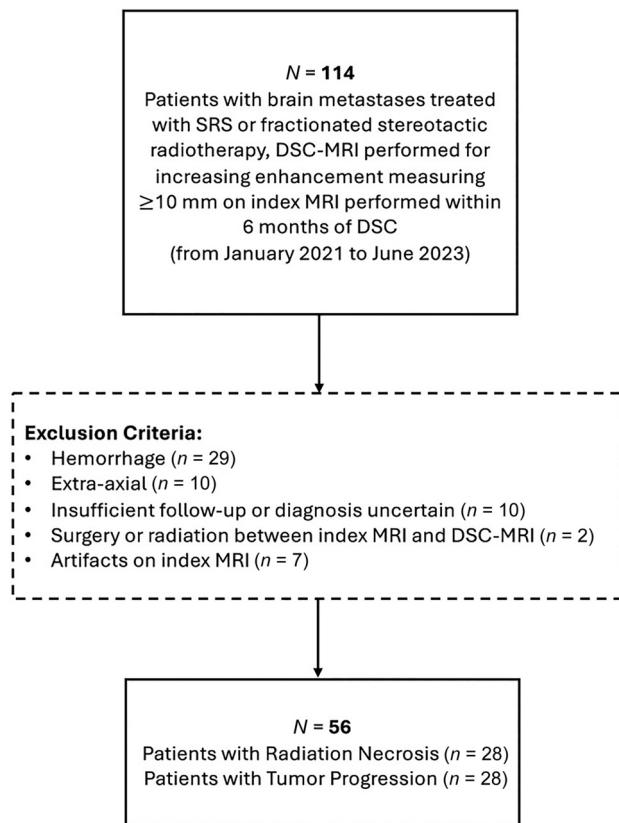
$N$ = **114**
Patients with brain metastases treated with SRS or fractionated stereotactic radiotherapy, DSC-MRI performed for increasing enhancement measuring $\geq$10 mm on index MRI performed within 6 months of DSC
(from January 2021 to June 2023)

**Exclusion Criteria:**
- Hemorrhage ($n$ = 29)
- Extra-axial ($n$ = 10)
- Insufficient follow-up or diagnosis uncertain ($n$ = 10)
- Surgery or radiation between index MRI and DSC-MRI ($n$ = 2)
- Artifacts on index MRI ($n$ = 7)

$N$ = **56**
Patients with Radiation Necrosis ($n$ = 28)
Patients with Tumor Progression ($n$ = 28)